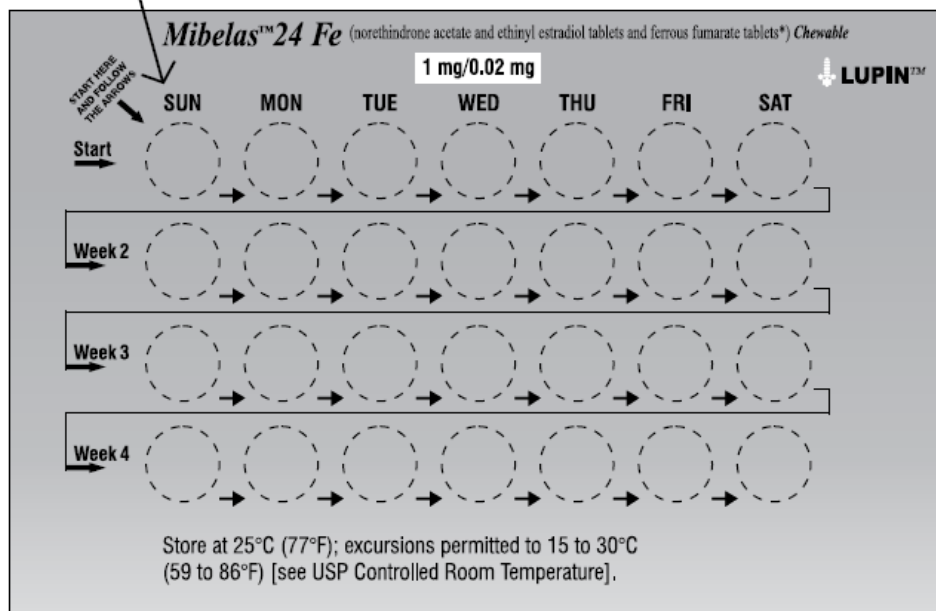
Mibelas™24 Fe (norethindrone acetate and ethinyl estradiol tablets and ferrous fumarate tablets*) Chewable

1 mg/0.02 mg

LUPIN™

START HERE AND FOLLOW THE ARROWS

SUN MON TUE WED THU FRI SAT

Start

Week 2

Week 3

Week 4

Store at 25°C (77°F); excursions permitted to 15 to 30°C (59 to 86°F) [see USP Controlled Room Temperature].